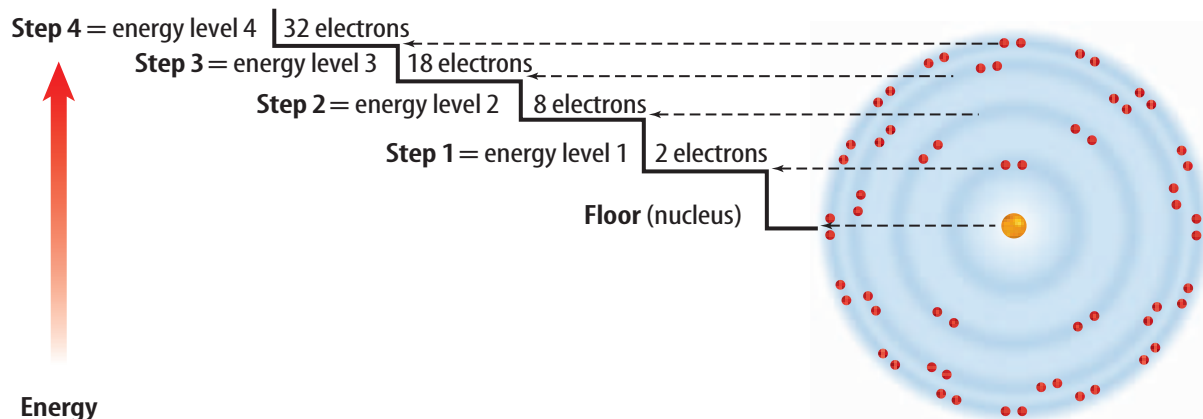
**Step 4** = energy level 4 | 32 electrons

**Step 3** = energy level 3 | 18 electrons

**Step 2** = energy level 2 | 8 electrons

**Step 1** = energy level 1 | 2 electrons

**Floor** (nucleus)

**Energy**